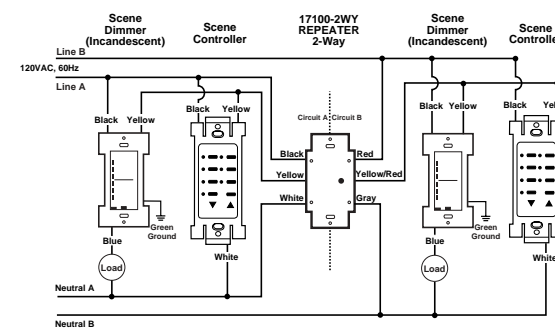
Scene Dimmer (Incandescent)

Scene Controller

17100-2WY REPEATER 2-Way

Scene Dimmer (Incandescent)

Scene Controlle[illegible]

Line B

120VAC, 60Hz

Line A

Black Yellow

Black Yellow

Circuit A Circuit B

Black

Red

Yellow

Yellow/Red

White

Gray

Black Yellow

Black Yel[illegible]

Green Ground

Blue

White

Load

Green Ground

Blue

Whit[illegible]

Load

Neutral A

Neutral B